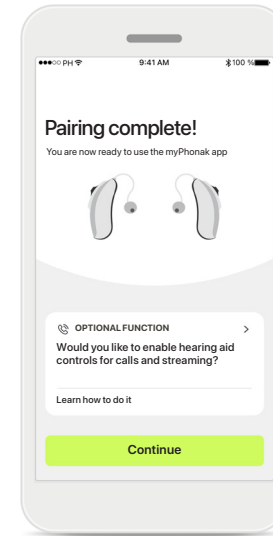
●●●○○ PH
9:41 AM
100 %

Pairing complete!

You are now ready to use the myPhonak app

OPTIONAL FUNCTION

>

Would you like to enable hearing aid controls for calls and streaming?

Learn how to do it

Continue